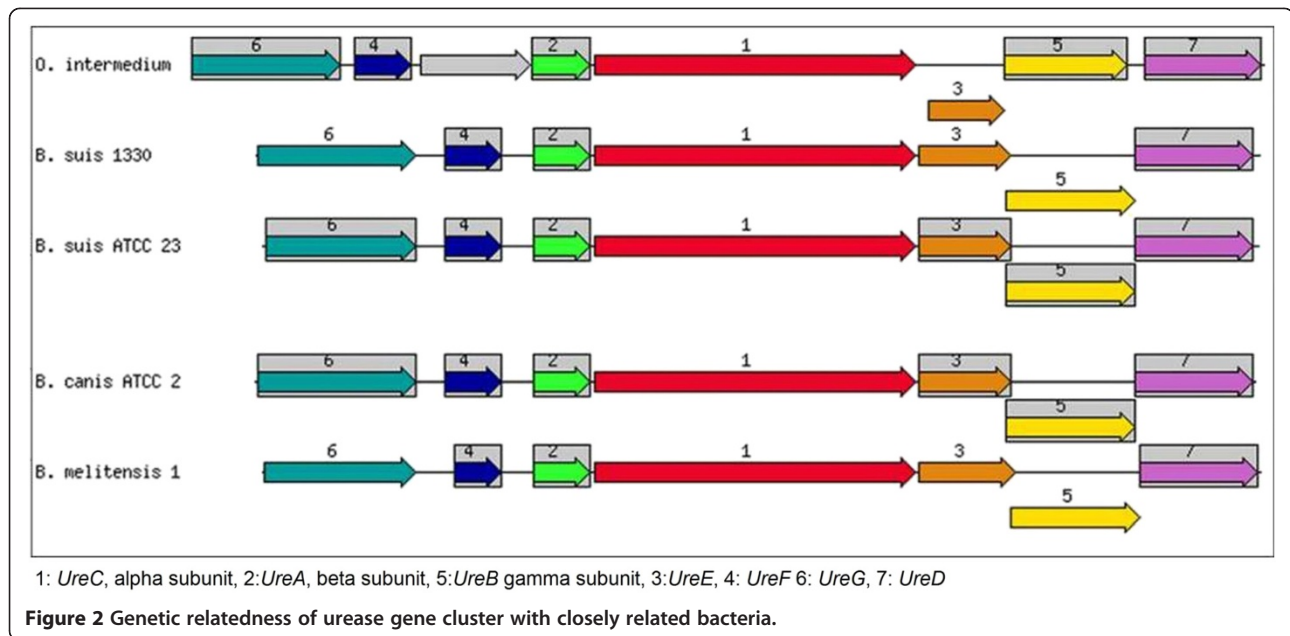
O. intermedium 6 4 2 1 5 7 3

B. suis 1330 6 4 2 1 3 7 5

B. suis ATCC 23 6 4 2 1 3 7 5

B. canis ATCC 2 6 4 2 1 3 7 5

B. melitensis 1 6 4 2 1 3 7 5

1: *UreC*, alpha subunit, 2:*UreA*, beta subunit, 5:*UreB* gamma subunit, 3:*UreE*, 4: *UreF* 6: *UreG*, 7: *UreD*

**Figure 2 Genetic relatedness of urease gene cluster with closely related bacteria.**